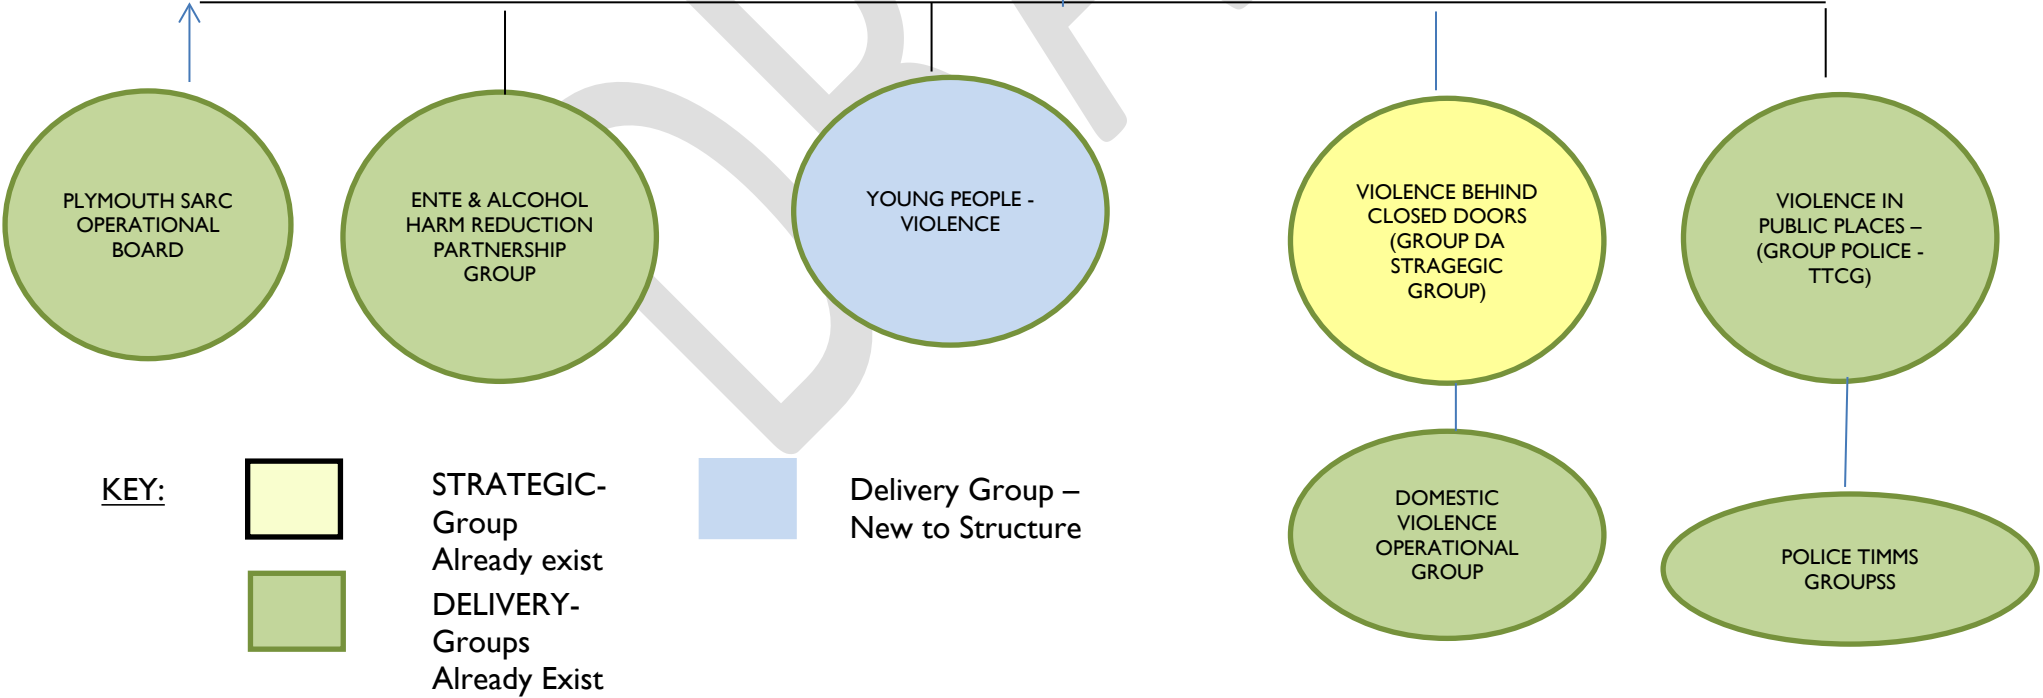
PLYMOUTH SARC OPERATIONAL BOARD

ENTE & ALCOHOL HARM REDUCTION PARTNERSHIP GROUP

YOUNG PEOPLE - VIOLENCE

VIOLENCE BEHIND CLOSED DOORS (GROUP DA STRAGEGIC GROUP)

VIOLENCE IN PUBLIC PLACES – (GROUP POLICE - TTCG)

DOMESTIC VIOLENCE OPERATIONAL GROUP

POLICE TIMMS GROUPSS

KEY:

STRATEGIC- Group Already exist

DELIVERY- Groups Already Exist

Delivery Group – New to Structure